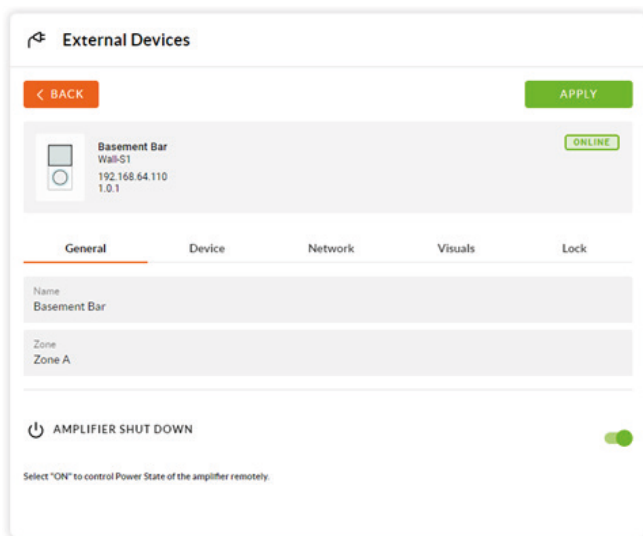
External Devices

< BACK

APPLY

Basement Bar
Wall-S1
192.168.64.110
1.0.1

ONLINE

General
Device
Network
Visuals
Lock

Name
Basement Bar

Zone
Zone A

AMPLIFIER SHUT DOWN

Select "ON" to control Power State of the amplifier remotely.